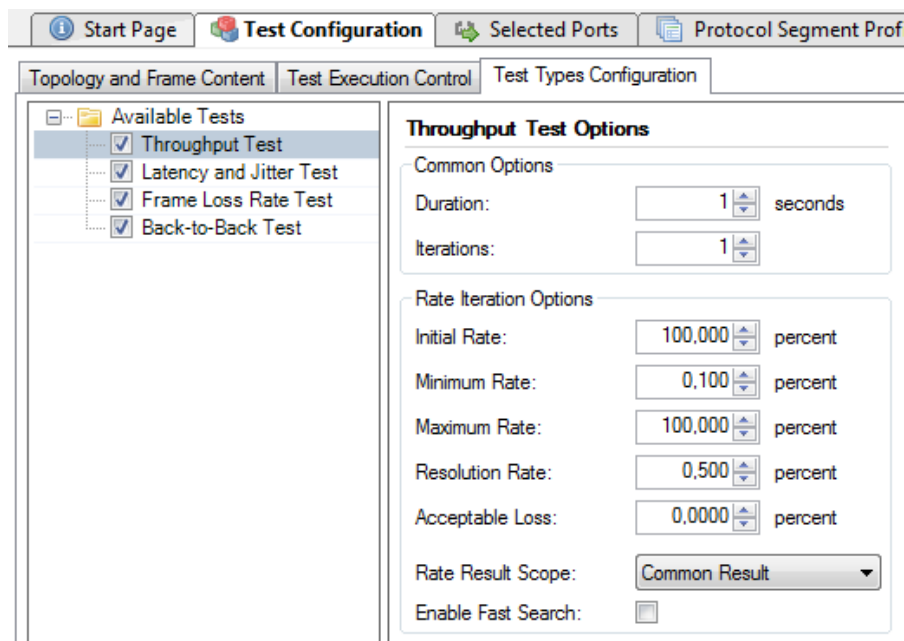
Start Page | Test Configuration | Selected Ports | Protocol Segment Prof

Topology and Frame Content | Test Execution Control | Test Types Configuration

Available Tests
Throughput Test
Latency and Jitter Test
Frame Loss Rate Test
Back-to-Back Test

Throughput Test Options

Common Options
Duration: 1 seconds
Iterations: 1

Rate Iteration Options
Initial Rate: 100,000 percent
Minimum Rate: 0,100 percent
Maximum Rate: 100,000 percent
Resolution Rate: 0,500 percent
Acceptable Loss: 0,0000 percent

Rate Result Scope: Common Result
Enable Fast Search: